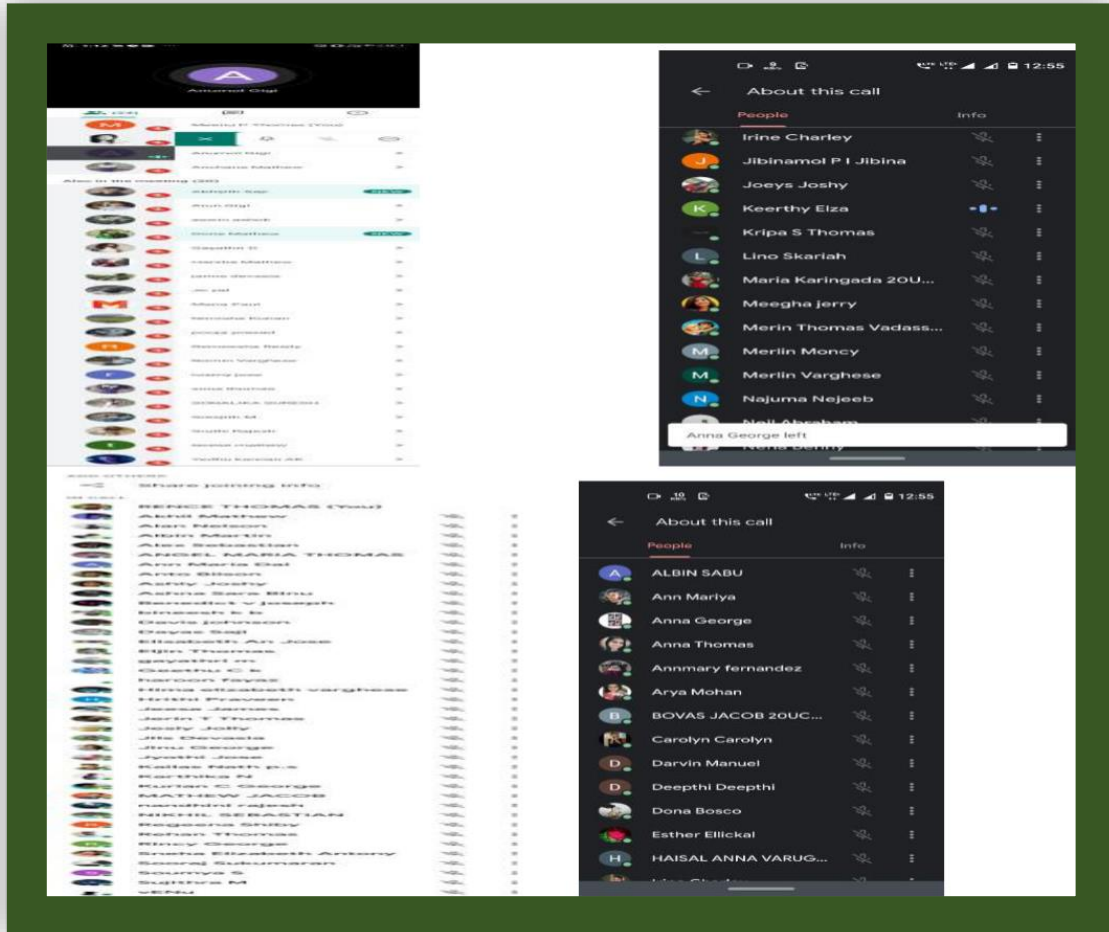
A

Amaresh Gigi

Also in the meeting (30)

Share joining info

BENCE THOMAS (You)

12:55

About this call

People

Info

Irine Charley

J

Jibinamol P I Jibina

Joeys Joshy

K

Keerthy Elza

Kripa S Thomas

L

Lino Skariah

Maria Karingada 20U...

Meegha jerry

Merin Thomas Vadass...

M

Merlin Moncy

M

Merlin Varghese

N

Najuma Nejeeb

Anna George left

12:55

About this call

People

Info

A

ALBIN SABU

Ann Mariya

Anna George

Anna Thomas

Annmary fernandez

Arya Mohan

B

BOVAS JACOB 20UC...

Carolyn Carolyn

D

Darvin Manuel

D

Deepthi Deepthi

Dona Bosco

Esther Ellickal

H

HAISAL ANNA VARUG...